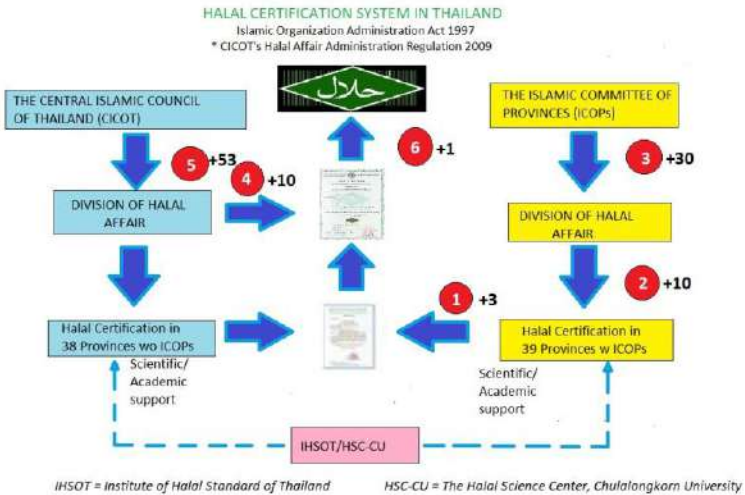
HALAL CERTIFICATION SYSTEM IN THAILAND
Islamic Organization Administration Act 1997
* CICOT's Halal Affair Administration Regulation 2009

حلال

THE CENTRAL ISLAMIC COUNCIL OF THAILAND (CICOT)

5 +53

4 +10

6 +1

THE ISLAMIC COMMITTEE OF PROVINCES (ICOPs)

3 +30

DIVISION OF HALAL AFFAIR

DIVISION OF HALAL AFFAIR

2 +10

1 +3

Halal Certification in 38 Provinces wo ICOPs

Halal Certification in 39 Provinces w ICOPs

Scientific/ Academic support

Scientific/ Academic support

IHSOT/HSC-CU

IHSOT = Institute of Halal Standard of Thailand

HSC-CU = The Halal Science Center, Chulalongkorn University